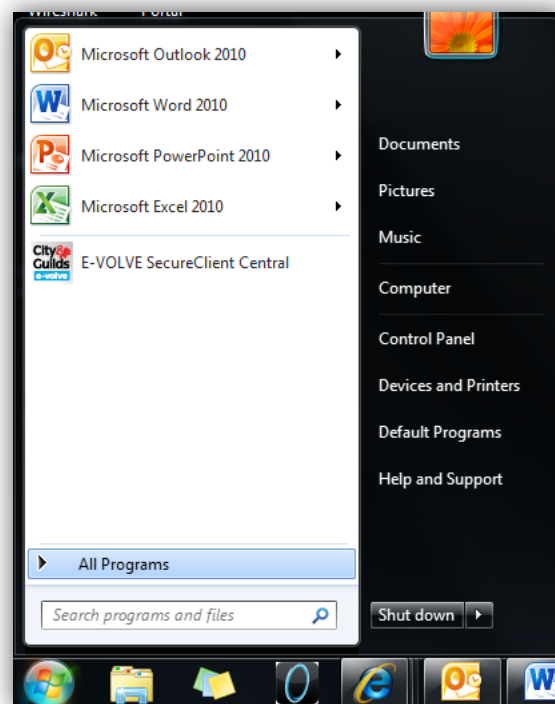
Wireshark Portal

Microsoft Outlook 2010

Microsoft Word 2010

Microsoft PowerPoint 2010

Microsoft Excel 2010

City & Guilds e-volve

E-VOLVE SecureClient Central

All Programs

Search programs and files

Documents

Pictures

Music

Computer

Control Panel

Devices and Printers

Default Programs

Help and Support

Shut down